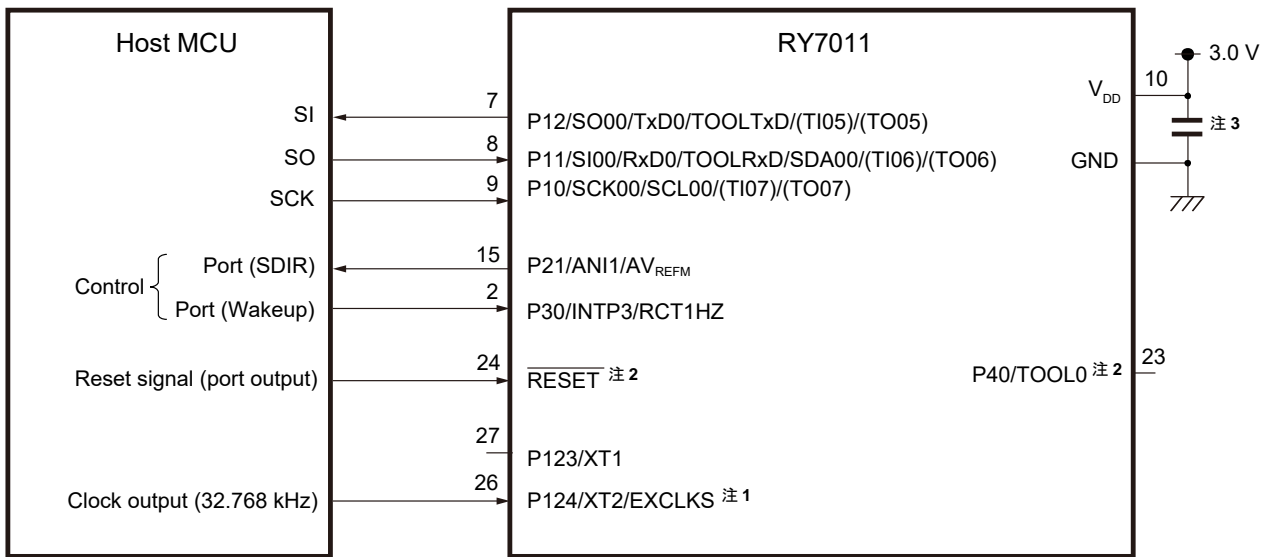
Host MCU

SI
SO
SCK

Control
Port (SDIR)
Port (Wakeup)

Reset signal (port output)

Clock output (32.768 kHz)

RY7011

7
P12/SO00/TxD0/TOOLTxD/(TI05)/(TO05)
8
P11/SI00/RxD0/TOOLRxD/SDA00/(TI06)/(TO06)
9
P10/SCK00/SCL00/(TI07)/(TO07)

15
P21/ANI1/$AV_{REFM}$
2
P30/INTP3/RCT1HZ

24
$\overline{RESET}$ 注 2

27
P123/XT1
26
P124/XT2/EXCLKS 注 1

3.0 V
10
$V_{DD}$
注 3
GND

P40/TOOL0 注 2
23